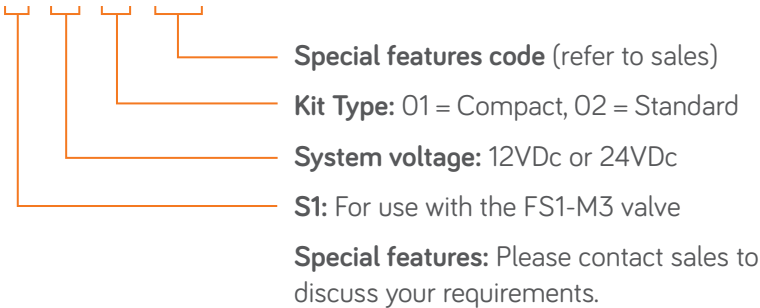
Special features code (refer to sales)

Kit Type: 01 = Compact, 02 = Standard

System voltage: 12VDc or 24VDc

S1: For use with the FS1-M3 valve

Special features: Please contact sales to discuss your requirements.